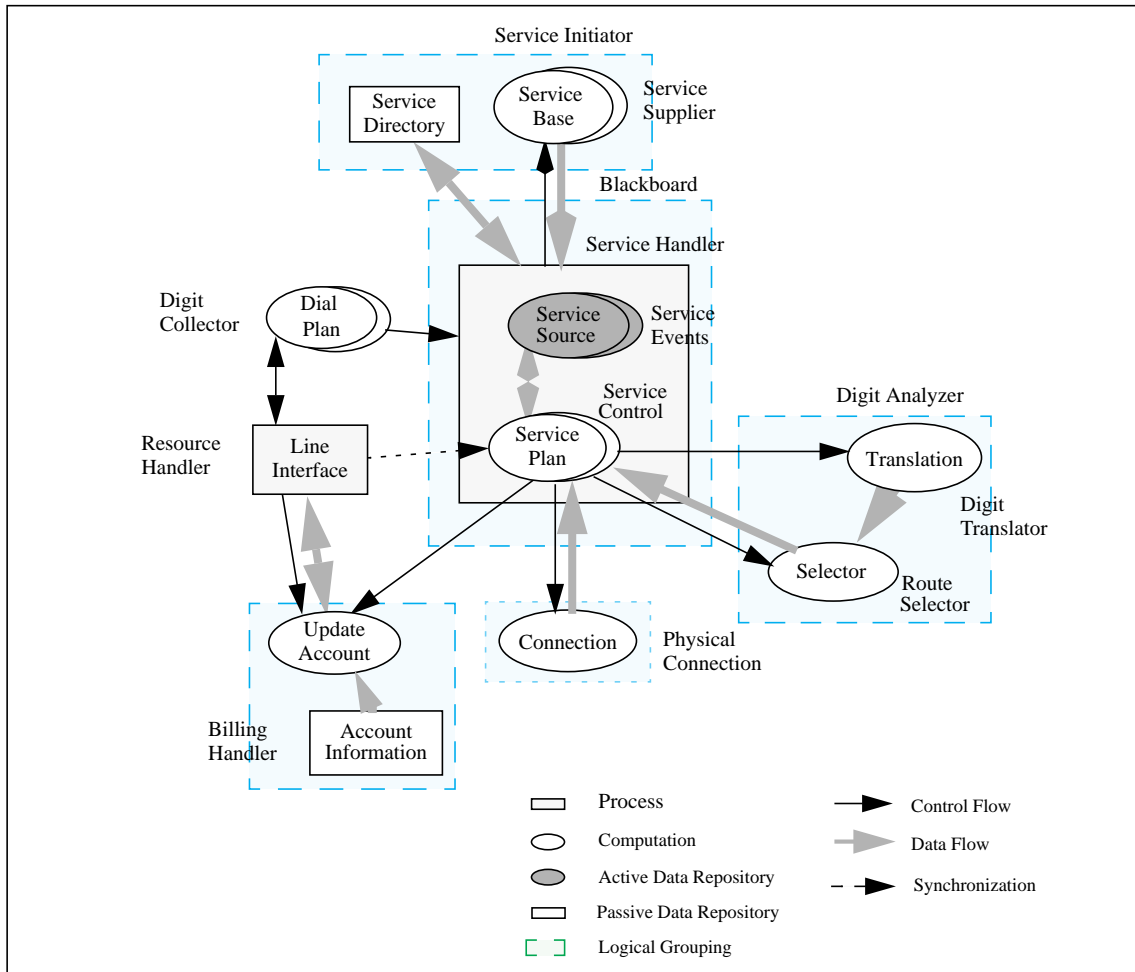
Service Initiator

Service Directory

Service Base

Service Supplier

Blackboard

Service Handler

Digit Collector

Dial Plan

Service Source

Service Events

Service Control

Digit Analyzer

Resource Handler

Line Interface

Service Plan

Translation

Digit Translator

Selector

Route Selector

Update Account

Connection

Physical Connection

Billing Handler

Account Information

Process

Computation

Active Data Repository

Passive Data Repository

Logical Grouping

Control Flow

Data Flow

Synchronization